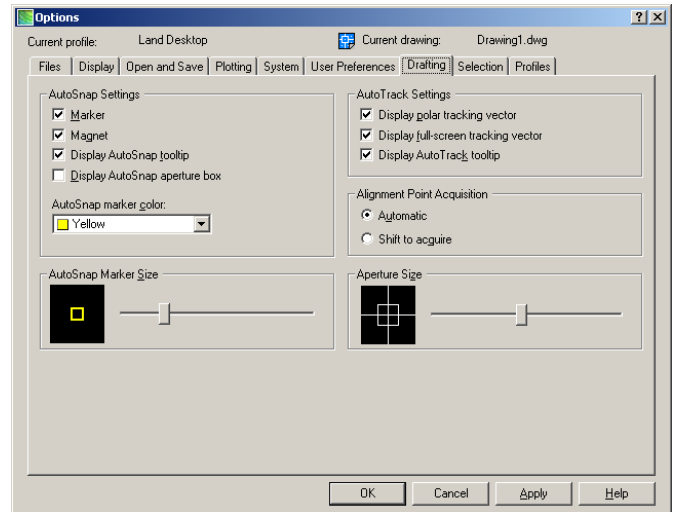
Options

? X

Current profile: Land Desktop

Current drawing: Drawing1.dwg

Files | Display | Open and Save | Plotting | System | User Preferences | Drafting | Selection | Profiles

AutoSnap Settings

Marker

Magnet

Display AutoSnap tooltip

Display AutoSnap aperture box

AutoSnap marker color:

Yellow

AutoTrack Settings

Display polar tracking vector

Display full-screen tracking vector

Display AutoTrack tooltip

Alignment Point Acquisition

Automatic

Shift to acquire

AutoSnap Marker Size

Aperture Size

OK | Cancel | Apply | Help